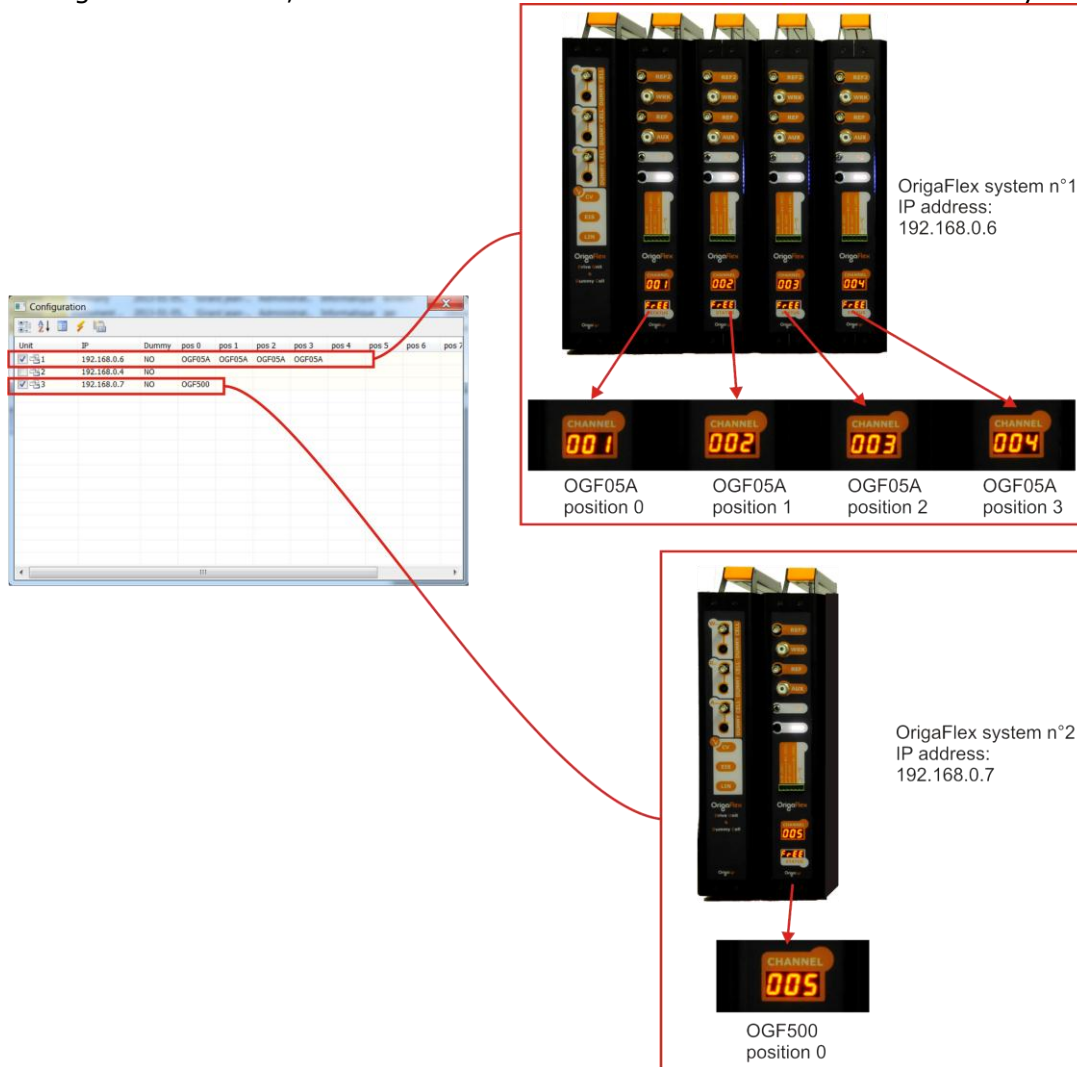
Configuration

| Unit | IP | Dummy | pos 0 | pos 1 | pos 2 | pos 3 | pos 4 | pos 5 | pos 6 | pos 7 |
|---|---|---|---|---|---|---|---|---|---|---|
| 1 | 192.168.0.6 | NO | OGF05A | OGF05A | OGF05A | OGF05A | | | | |
| 2 | 192.168.0.4 | NO | | | | | | | | |
| 3 | 192.168.0.7 | NO | OGF500 | | | | | | | |

OrigaFlex system n°1
IP address:
192.168.0.6

CHANNEL 001
OGF05A
position 0

CHANNEL 002
OGF05A
position 1

CHANNEL 003
OGF05A
position 2

CHANNEL 004
OGF05A
position 3

OrigaFlex system n°2
IP address:
192.168.0.7

CHANNEL 005
OGF500
position 0